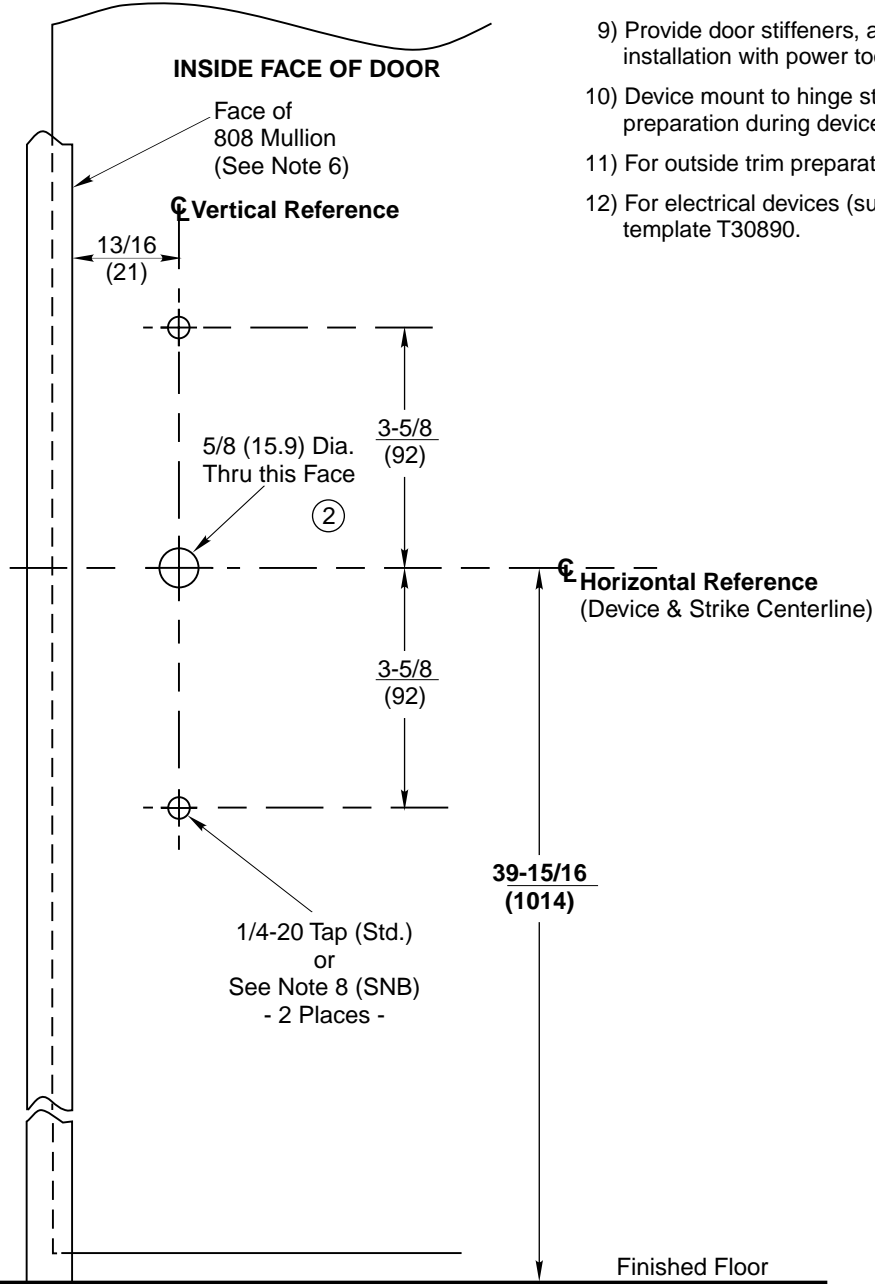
9) Provide door stiffeners, a installation with power too

10) Device mount to hinge st preparation during device

11) For outside trim preparat

12) For electrical devices (su template T30890.

INSIDE FACE OF DOOR

Face of 808 Mullion (See Note 6)

℄ Vertical Reference

13/16 (21)

3-5/8 (92)

5/8 (15.9) Dia. Thru this Face

2

℄ Horizontal Reference (Device & Strike Centerline)

3-5/8 (92)

39-15/16 (1014)

1/4-20 Tap (Std.) or See Note 8 (SNB) - 2 Places -

Finished Floor